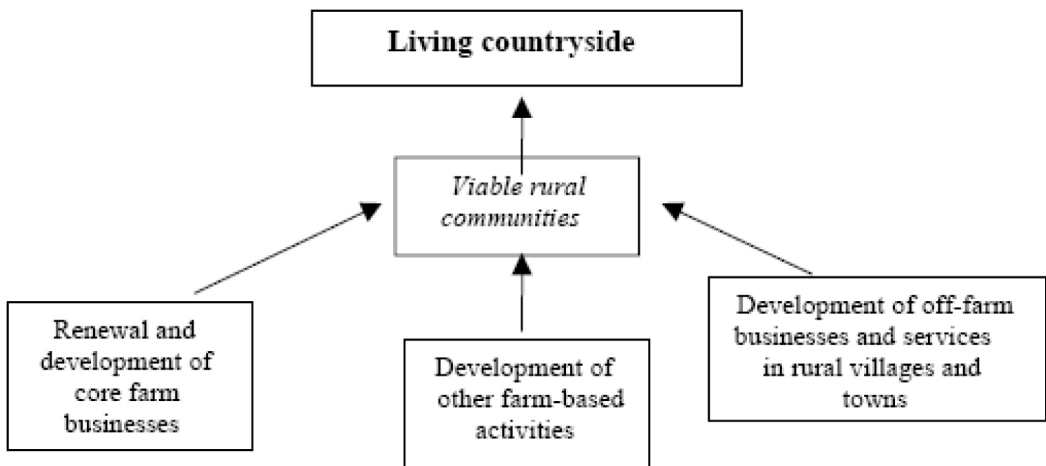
**Living countryside**

*Viable rural communities*

Renewal and development of core farm businesses

Development of other farm-based activities

Development of off-farm businesses and services in rural villages and towns